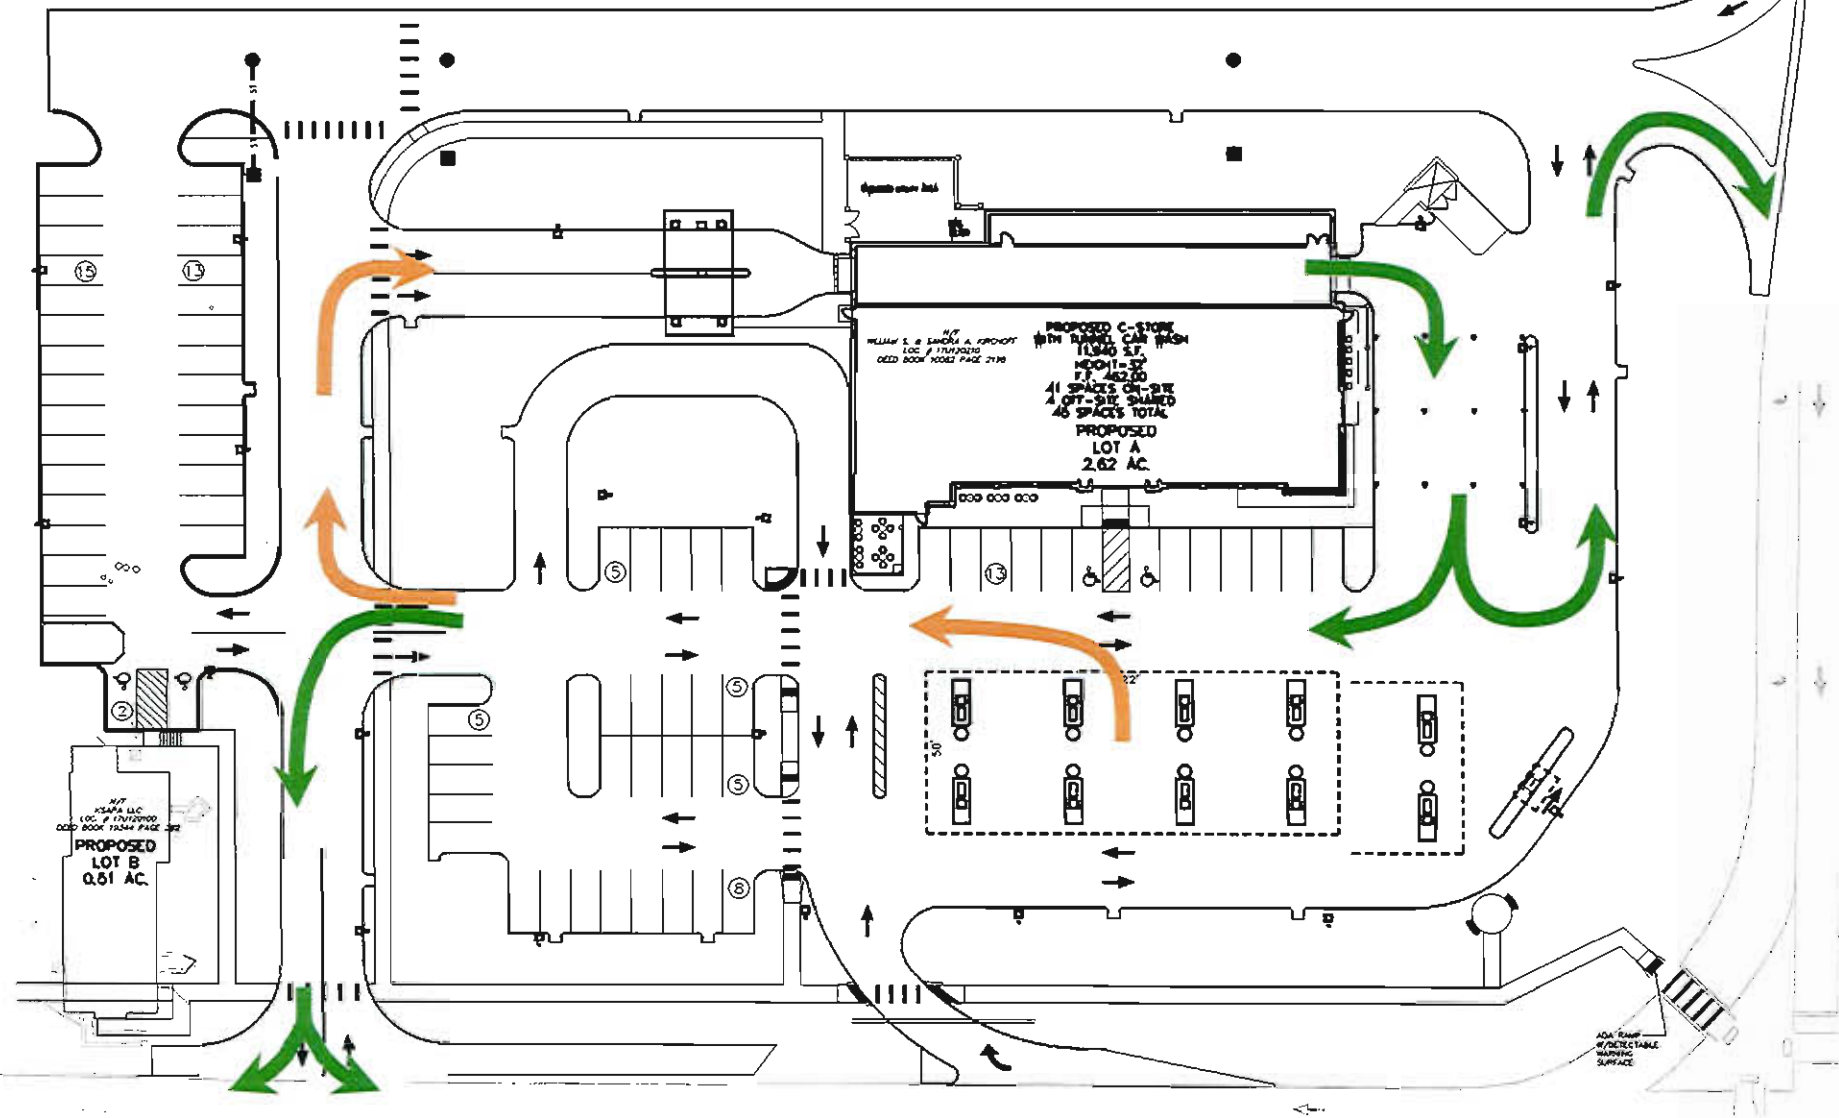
15
13
N/F
WILLIAM S. & SANDRA A. KIRCHOFF
LOC. # 17U120210
DEED BOOK 10082 PAGE 2198
PROPOSED C-STORE
WITH TUNNEL CAR WASH
11,340 S.F.
HEIGHT=32'
F.F. 462.00
41 SPACES ON-SITE
4 OFF-SITE SHARED
45 SPACES TOTAL
PROPOSED
LOT A
2.62 AC.
5
13
2
5
5
5
5
8
22'
50'
N/F
KSAPA LLC
LOC. # 17U120100
DEED BOOK 19344 PAGE 282
PROPOSED
LOT B
0.61 AC.
ADA RAMP
W/DETECTABLE
WARNING
SURFACE